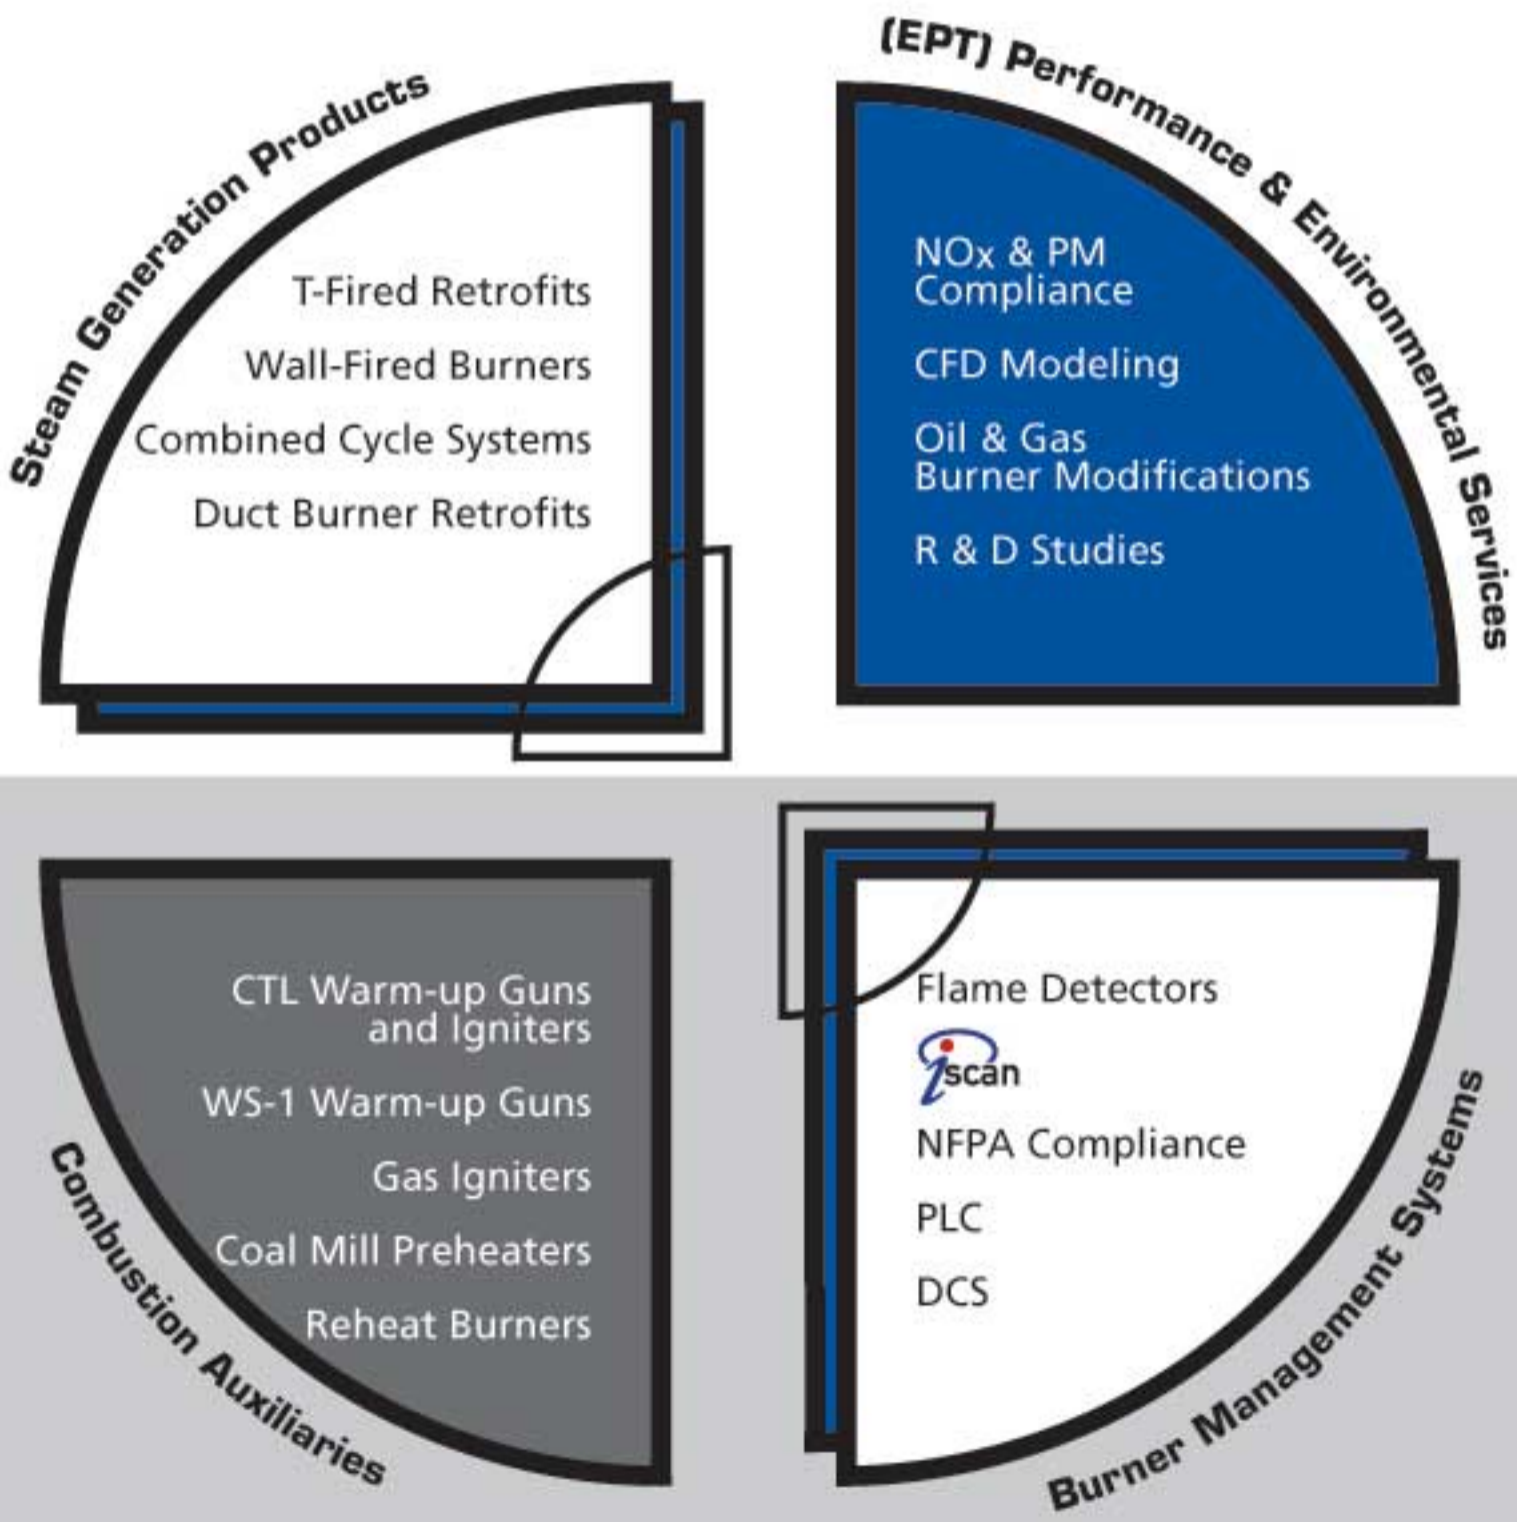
Steam Generation Products

T-Fired Retrofits

Wall-Fired Burners

Combined Cycle Systems

Duct Burner Retrofits

(EPT) Performance & Environmental Services

NOx & PM Compliance

CFD Modeling

Oil & Gas Burner Modifications

R & D Studies

CTL Warm-up Guns and Igniters

WS-1 Warm-up Guns

Gas Igniters

Coal Mill Preheaters

Reheat Burners

Combustion Auxiliaries

Flame Detectors

iscan

NFPA Compliance

PLC

DCS

Burner Management Systems